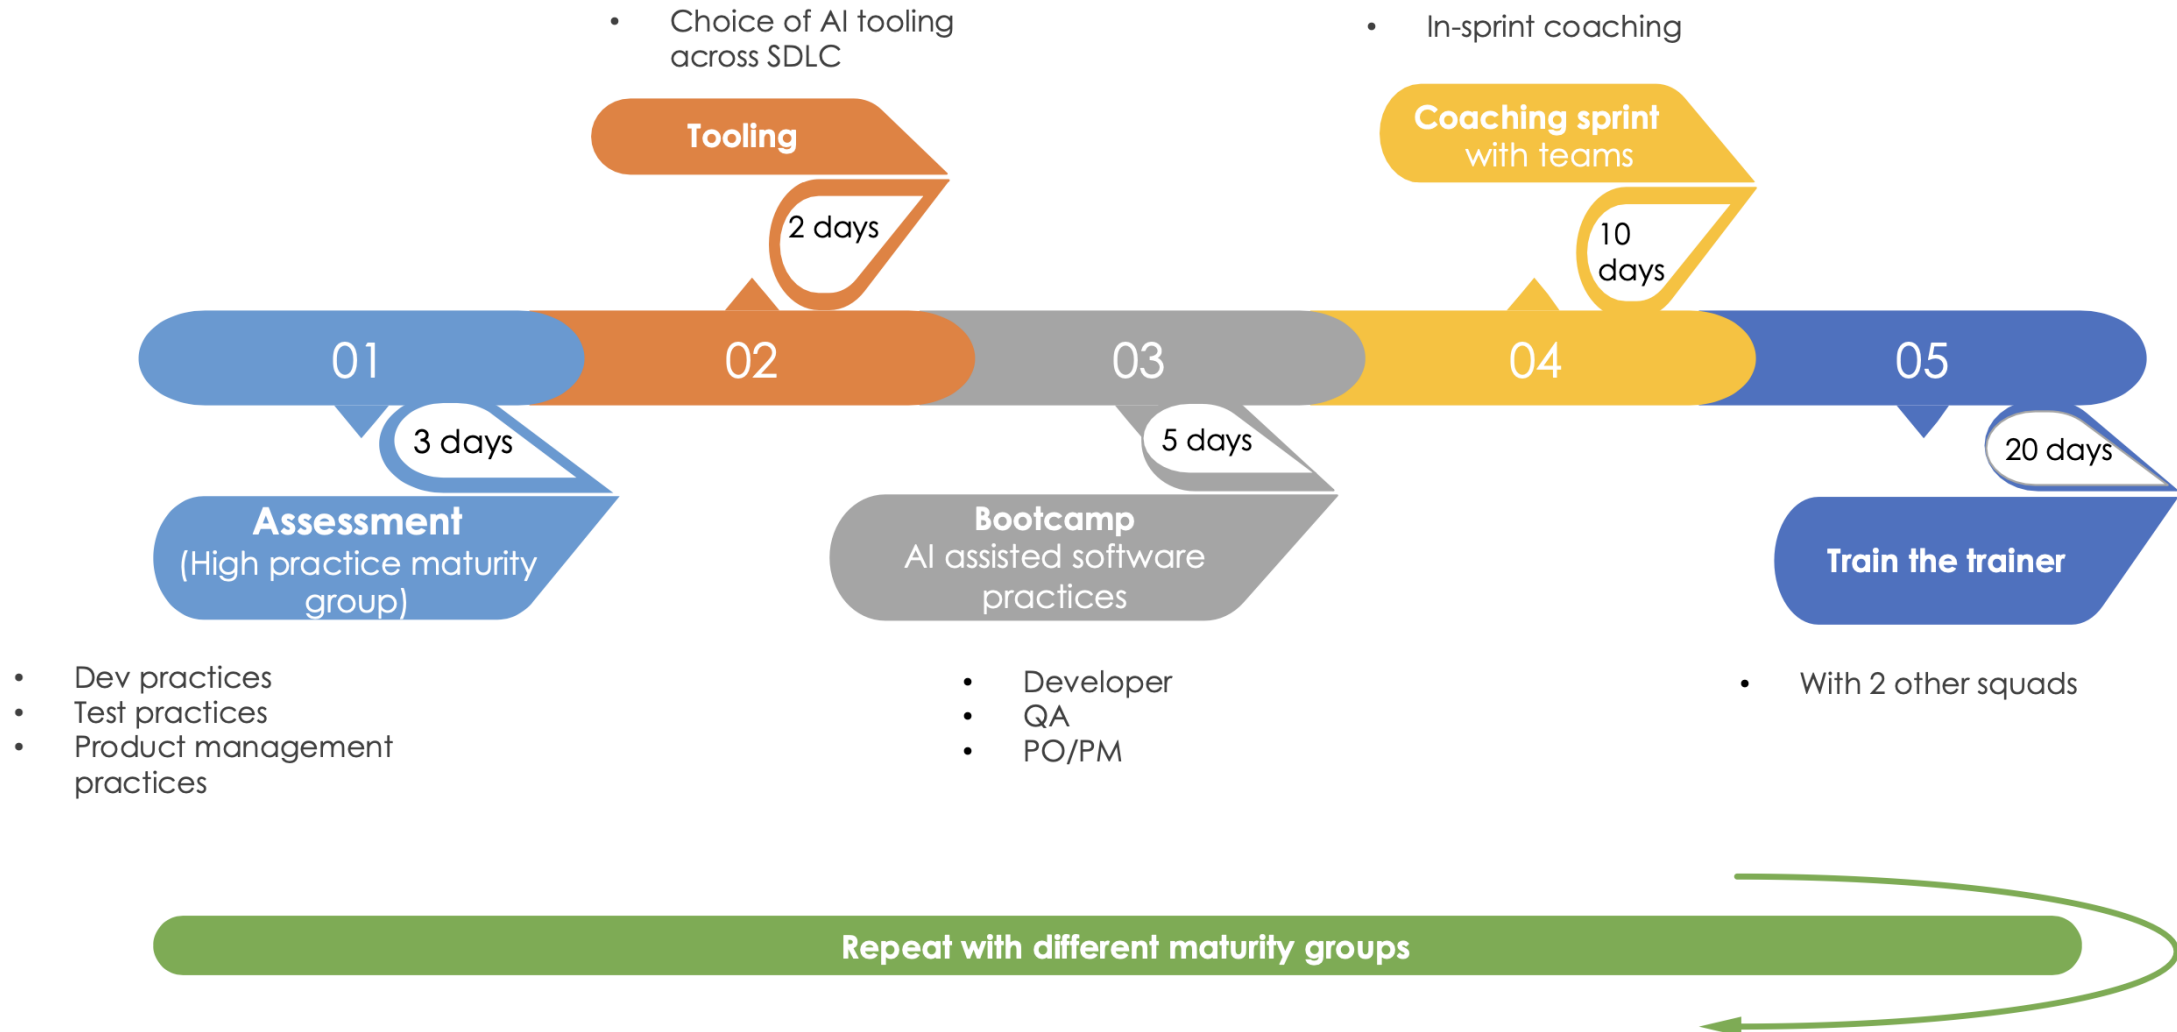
- Choice of AI tooling across SDLC

- In-sprint coaching

Tooling

2 days

Coaching sprint with teams

10 days

01

02

03

04

05

3 days

5 days

20 days

Assessment (High practice maturity group)

Bootcamp AI assisted software practices

Train the trainer

- Dev practices
- Test practices
- Product management practices

- Developer
- QA
- PO/PM

- With 2 other squads

Repeat with different maturity groups